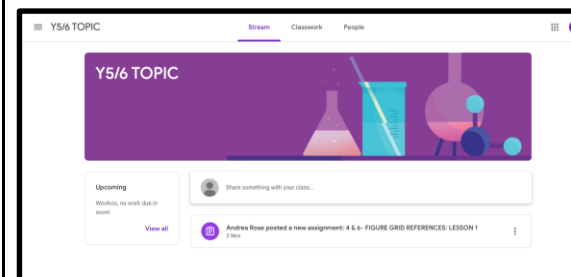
Y5/6 TOPIC

Stream Classwork People

Y5/6 TOPIC

Upcoming

Woohoo, no work due in soon!

View all

Share something with your class...

Andrea Rose posted a new assignment: 4 & 6- FIGURE GRID REFERENCES: LESSON 1

2 Nov